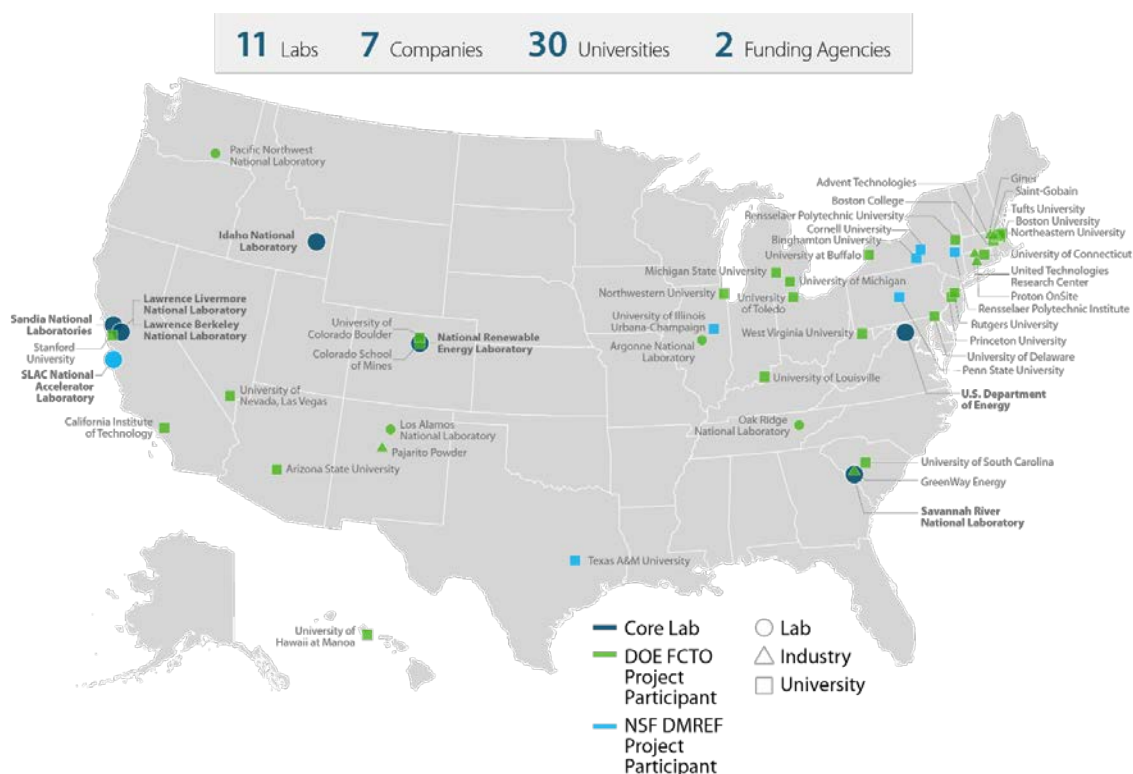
11 Labs 7 Companies 30 Universities 2 Funding Agencies

Pacific Northwest National Laboratory

Idaho National Laboratory

Sandia National Laboratories

Lawrence Livermore National Laboratory

Lawrence Berkeley National Laboratory

Stanford University

SLAC National Accelerator Laboratory

University of Colorado Boulder

National Renewable Energy Laboratory

Colorado School of Mines

University of Nevada, Las Vegas

California Institute of Technology

Los Alamos National Laboratory

Pajarito Powder

Arizona State University

Texas A&M University

University of Hawaii at Manoa

Michigan State University

Northwestern University

University of Illinois Urbana-Champaign

Argonne National Laboratory

University of Toledo

University of Michigan

University at Buffalo

Binghamton University

Cornell University

Rensselaer Polytechnic University

Boston College

Advent Technologies

Giner

Saint-Gobain

Tufts University

Boston University

Northeastern University

University of Connecticut

United Technologies Research Center

Proton OnSite

Rensselaer Polytechnic Institute

Rutgers University

Princeton University

University of Delaware

Penn State University

West Virginia University

University of Louisville

U.S. Department of Energy

Oak Ridge National Laboratory

University of South Carolina

GreenWay Energy

Savannah River National Laboratory

Core Lab

DOE FCTO Project Participant

NSF DMREF Project Participant

Lab

Industry

University